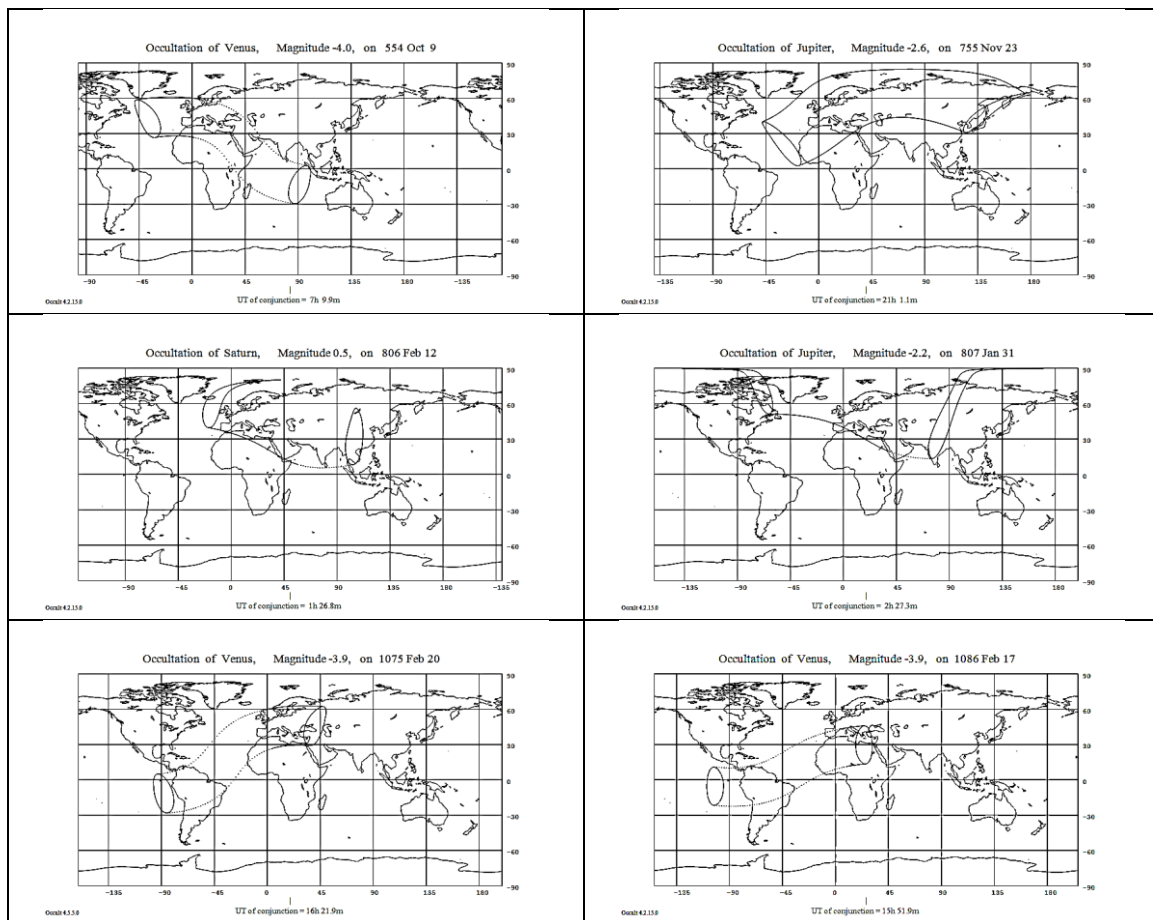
| | |
|---|---|
| Occultation of Venus, Magnitude -4.0, on 554 Oct 9<br>90 60 30 0 -30 -60 -90<br>-90 -45 0 45 90 135 180 -135<br>Occult 4.2.13.0 UT of conjunction = 7h 9.9m | Occultation of Jupiter, Magnitude -2.6, on 755 Nov 23<br>90 60 30 0 -30 -60 -90<br>-135 -90 -45 0 45 90 135 180<br>Occult 4.2.13.0 UT of conjunction = 21h 1.1m |
| Occultation of Saturn, Magnitude 0.5, on 806 Feb 12<br>90 60 30 0 -30 -60 -90<br>-90 -45 0 45 90 135 180 -135<br>Occult 4.2.13.0 UT of conjunction = 1h 26.8m | Occultation of Jupiter, Magnitude -2.2, on 807 Jan 31<br>90 60 30 0 -30 -60 -90<br>-135 -90 -45 0 45 90 135 180<br>Occult 4.2.13.0 UT of conjunction = 2h 27.3m |
| Occultation of Venus, Magnitude -3.9, on 1075 Feb 20<br>90 60 30 0 -30 -60 -90<br>-135 -90 -45 0 45 90 135 180<br>Occult 4.3.3.0 UT of conjunction = 16h 21.9m | Occultation of Venus, Magnitude -3.9, on 1086 Feb 17<br>90 60 30 0 -30 -60 -90<br>-135 -90 -45 0 45 90 135 180<br>Occult 4.2.13.0 UT of conjunction = 15h 51.9m |